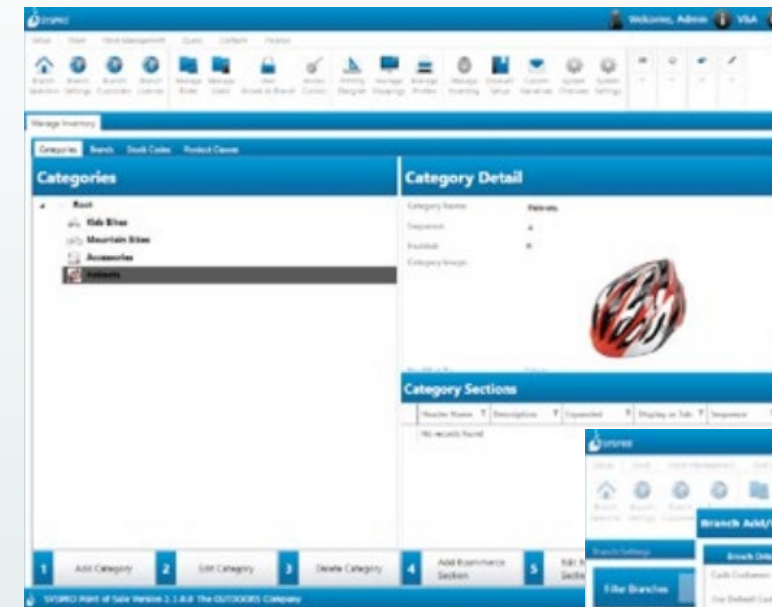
SYSPRO

Welcome, Admin VSA

Setup Store Store Management Quote Content Finance

Manage Inventory

Categories Brands Stock Codes Product Classes

Categories

Root
Kids Bikes
Mountain Bikes
Accessories
Helmets

Category Detail

Category Name: Helmets
Sequence: 4
Enabled:
Category Image:

Category Sections

Header Name | Description | Expanded | Display as Tab | Sequence

No records found

1 Add Category
2 Edit Category
3 Delete Category
4 Add Ecommerce Section
5 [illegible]

SYSPRO Point of Sale Version 2.1.0.0 The OUTDOORS Company

SYSPRO

Branch Add/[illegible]

Filter Branches

Branch Det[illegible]